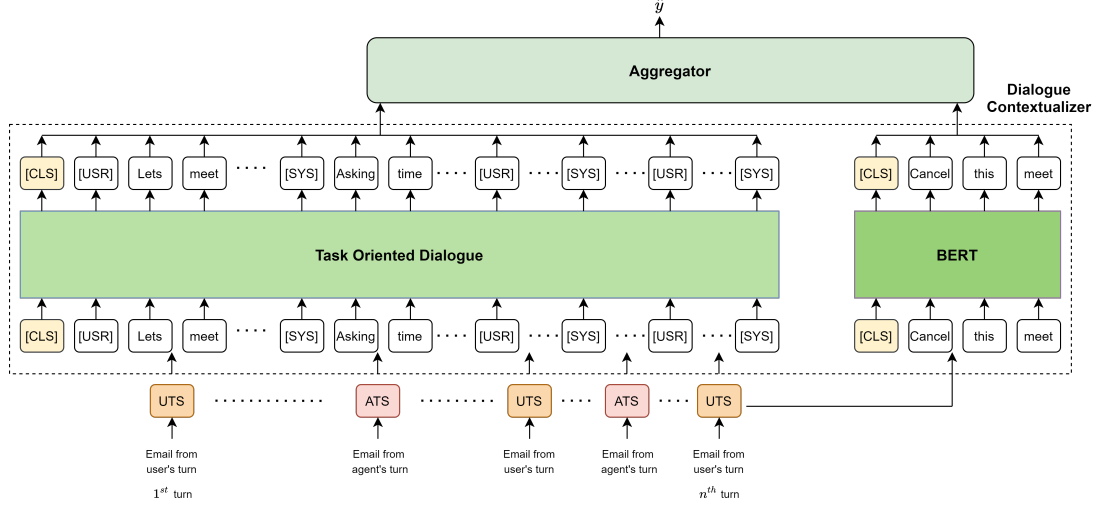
$y$

Aggregator

Dialogue Contextualizer

[CLS] [USR] Lets meet .... [SYS] Asking time .... [USR] .... [SYS] .... [USR] .... [SYS]

[CLS] Cancel this meet

Task Oriented Dialogue

BERT

[CLS] [USR] Lets meet .... [SYS] Asking time .... [USR] .... [SYS] .... [USR] .... [SYS]

[CLS] Cancel this meet

UTS ............ ATS .......... UTS .... ATS .... UTS

Email from user's turn

Email from agent's turn

Email from user's turn

Email from agent's turn

Email from user's turn

$1^{st}$ turn

$n^{th}$ turn